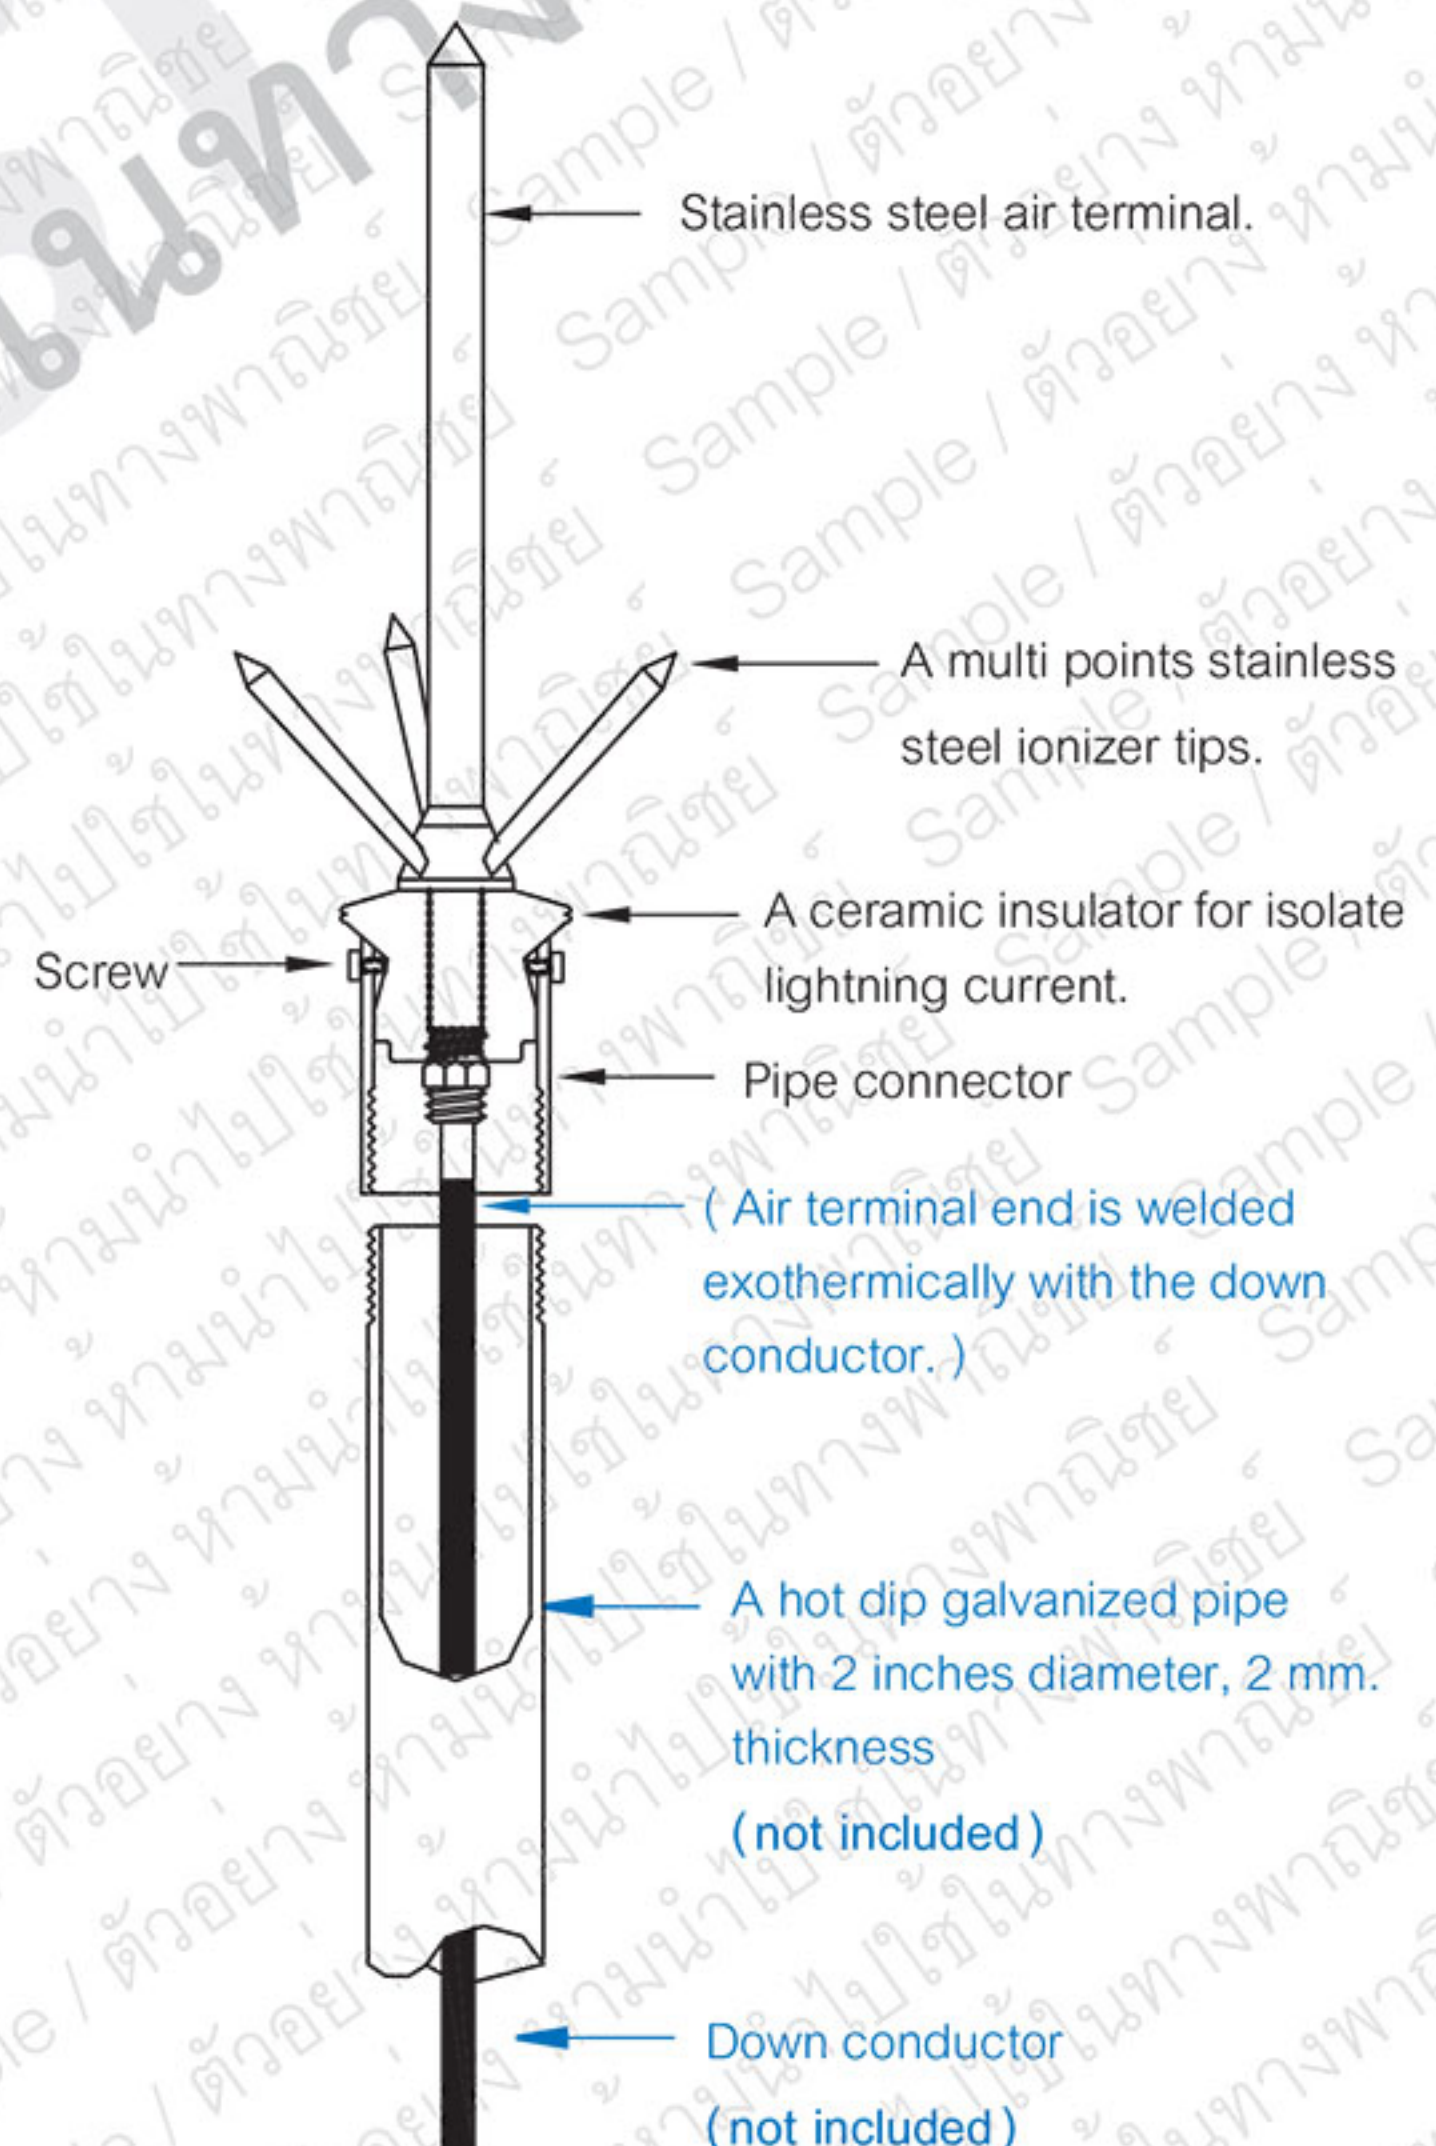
Stainless steel air terminal.

A multi points stainless steel ionizer tips.

A ceramic insulator for isolate lightning current.

Screw

Pipe connector

( Air terminal end is welded exothermically with the down conductor. )

A hot dip galvanized pipe with 2 inches diameter, 2 mm. thickness
( not included )

Down conductor
( not included )

Sample / ตัวอย่าง ห้ามนำไปใช้ในทางพาณิชย์